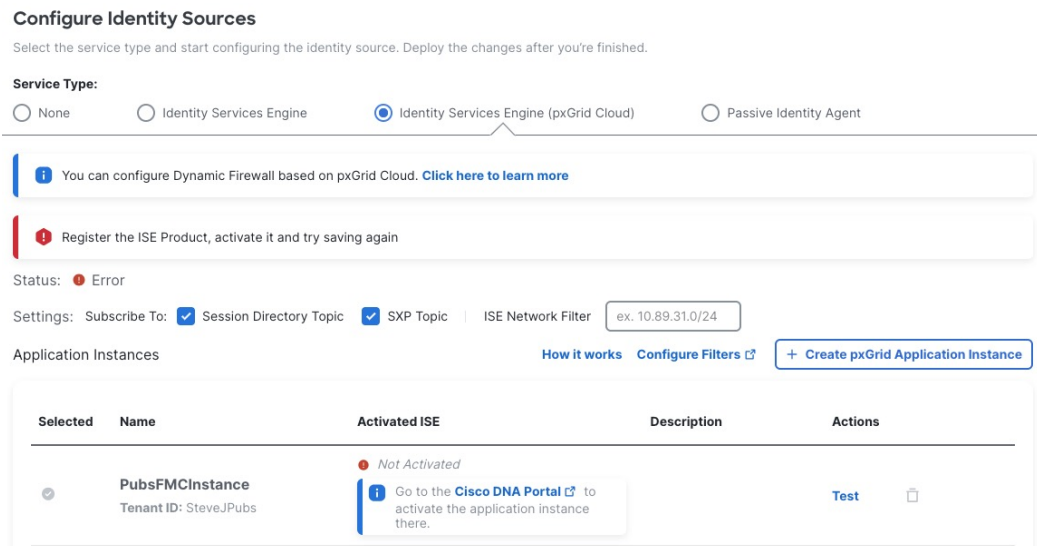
Configure Identity Sources

Select the service type and start configuring the identity source. Deploy the changes after you're finished.

Service Type:

None Identity Services Engine Identity Services Engine (pxGrid Cloud) Passive Identity Agent

You can configure Dynamic Firewall based on pxGrid Cloud. Click here to learn more

Register the ISE Product, activate it and try saving again

Status: Error

Settings: Subscribe To: Session Directory Topic SXP Topic ISE Network Filter ex. 10.89.31.0/24

Application Instances

How it works Configure Filters + Create pxGrid Application Instance

| Selected | Name | Activated ISE | Description | Actions |
|---|---|---|---|---|
| | PubsFMCInstance Tenant ID: SteveJPubs | Not Activated Go to the Cisco DNA Portal to activate the application instance there. | | Test |